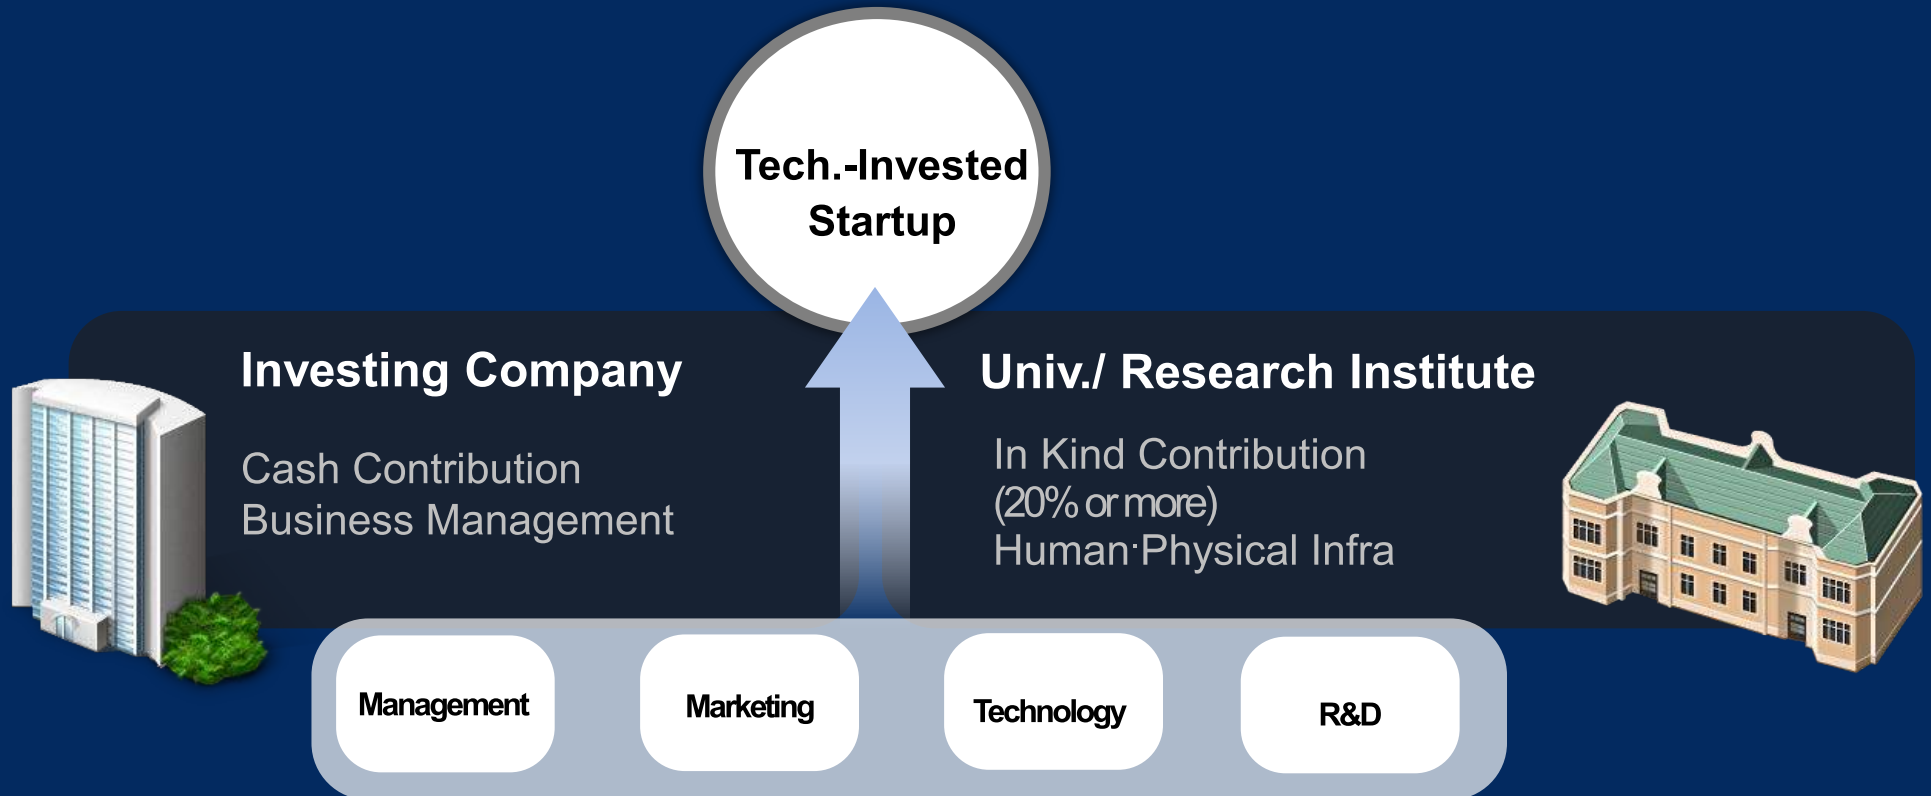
Tech.-Invested Startup

Investing Company

Cash Contribution
Business Management

Univ./ Research Institute

In Kind Contribution
(20% or more)
Human·Physical Infra

Management

Marketing

Technology

R&D